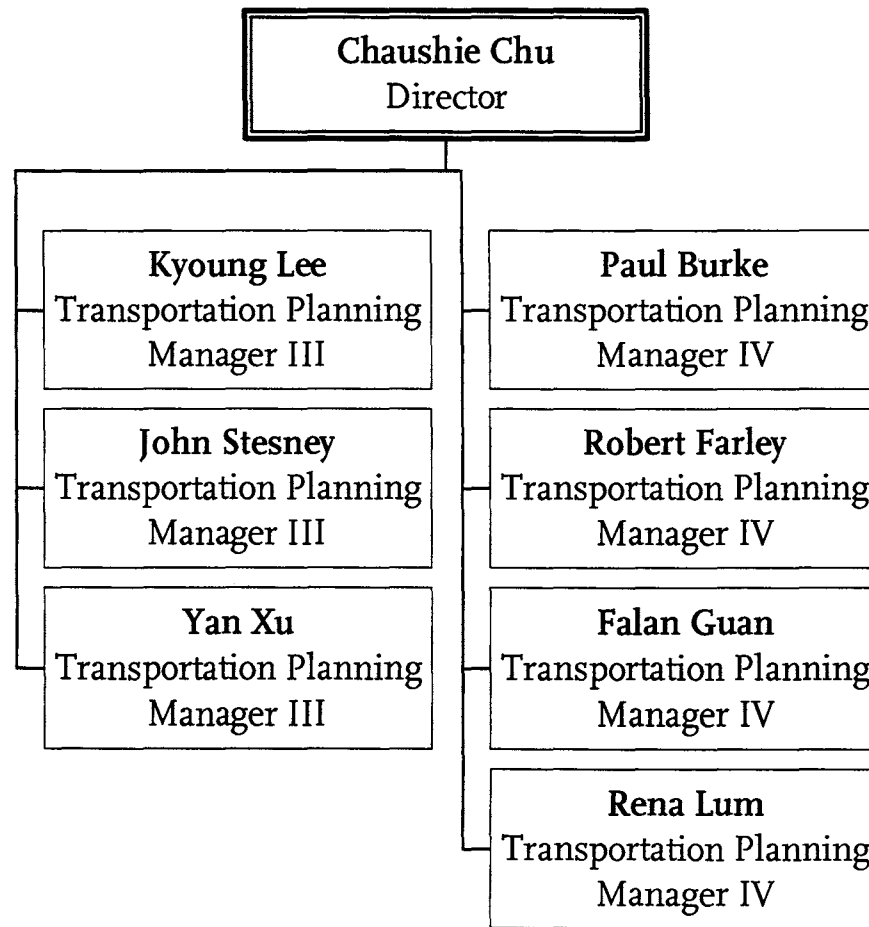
Chaushie Chu
Director

Kyoung Lee
Transportation Planning
Manager III

John Stesney
Transportation Planning
Manager III

Yan Xu
Transportation Planning
Manager III

Paul Burke
Transportation Planning
Manager IV

Robert Farley
Transportation Planning
Manager IV

Falan Guan
Transportation Planning
Manager IV

Rena Lum
Transportation Planning
Manager IV